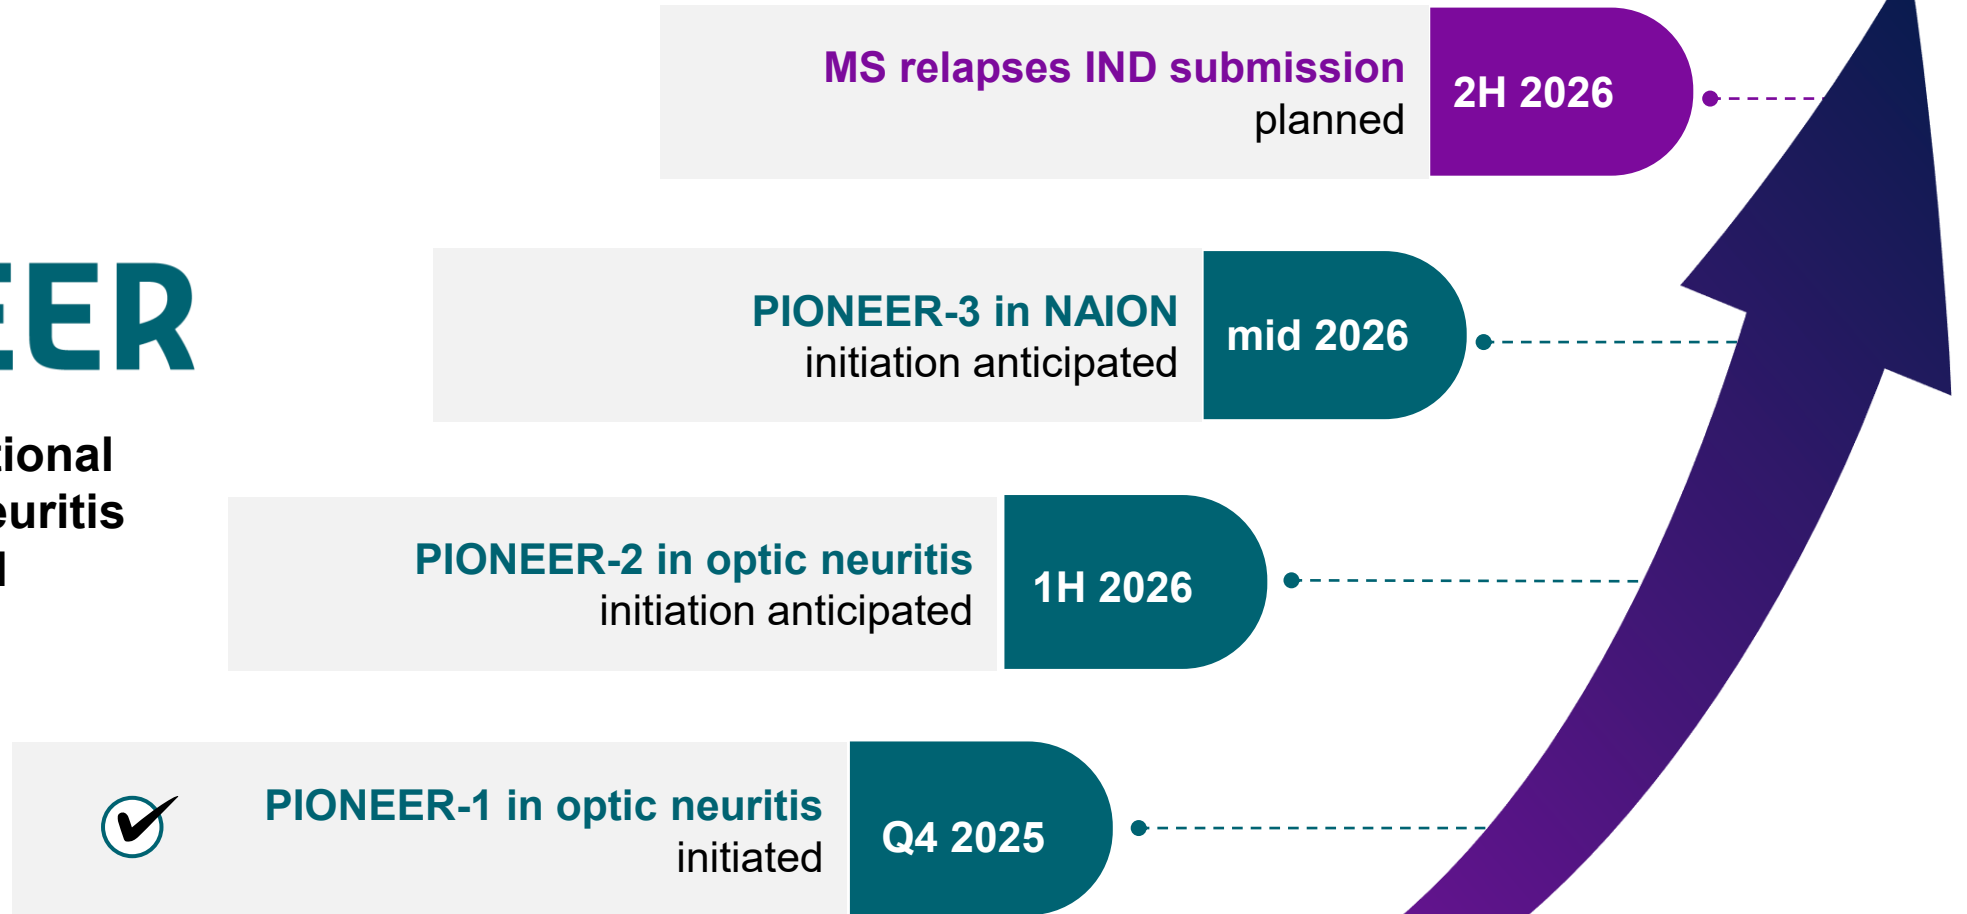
EER

tional
euritis
l

MS relapses IND submission planned

2H 2026

PIONEER-3 in NAION initiation anticipated

mid 2026

PIONEER-2 in optic neuritis initiation anticipated

1H 2026

PIONEER-1 in optic neuritis initiated

Q4 2025